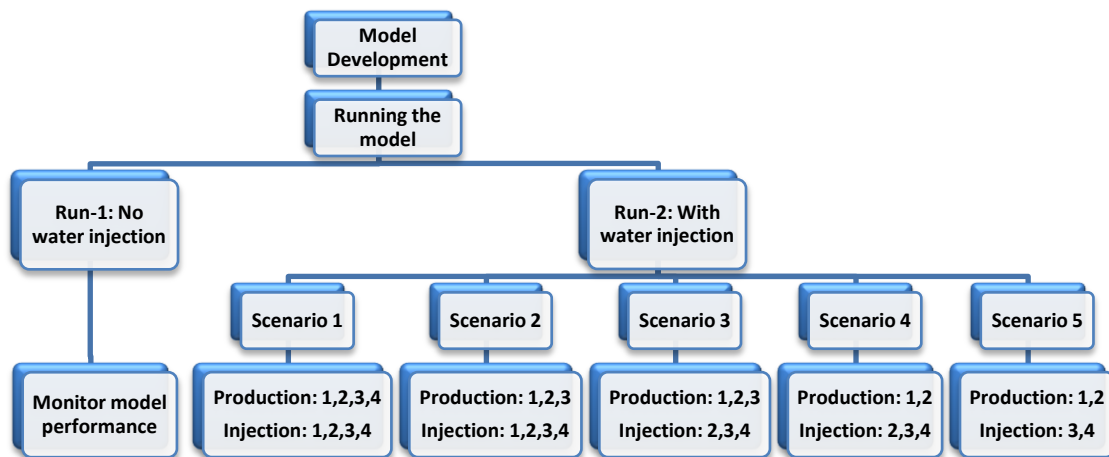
Model Development

Running the model

Run-1: No water injection

Monitor model performance

Run-2: With water injection

Scenario 1

Production: 1,2,3,4
Injection: 1,2,3,4

Scenario 2

Production: 1,2,3
Injection: 1,2,3,4

Scenario 3

Production: 1,2,3
Injection: 2,3,4

Scenario 4

Production: 1,2
Injection: 2,3,4

Scenario 5

Production: 1,2
Injection: 3,4